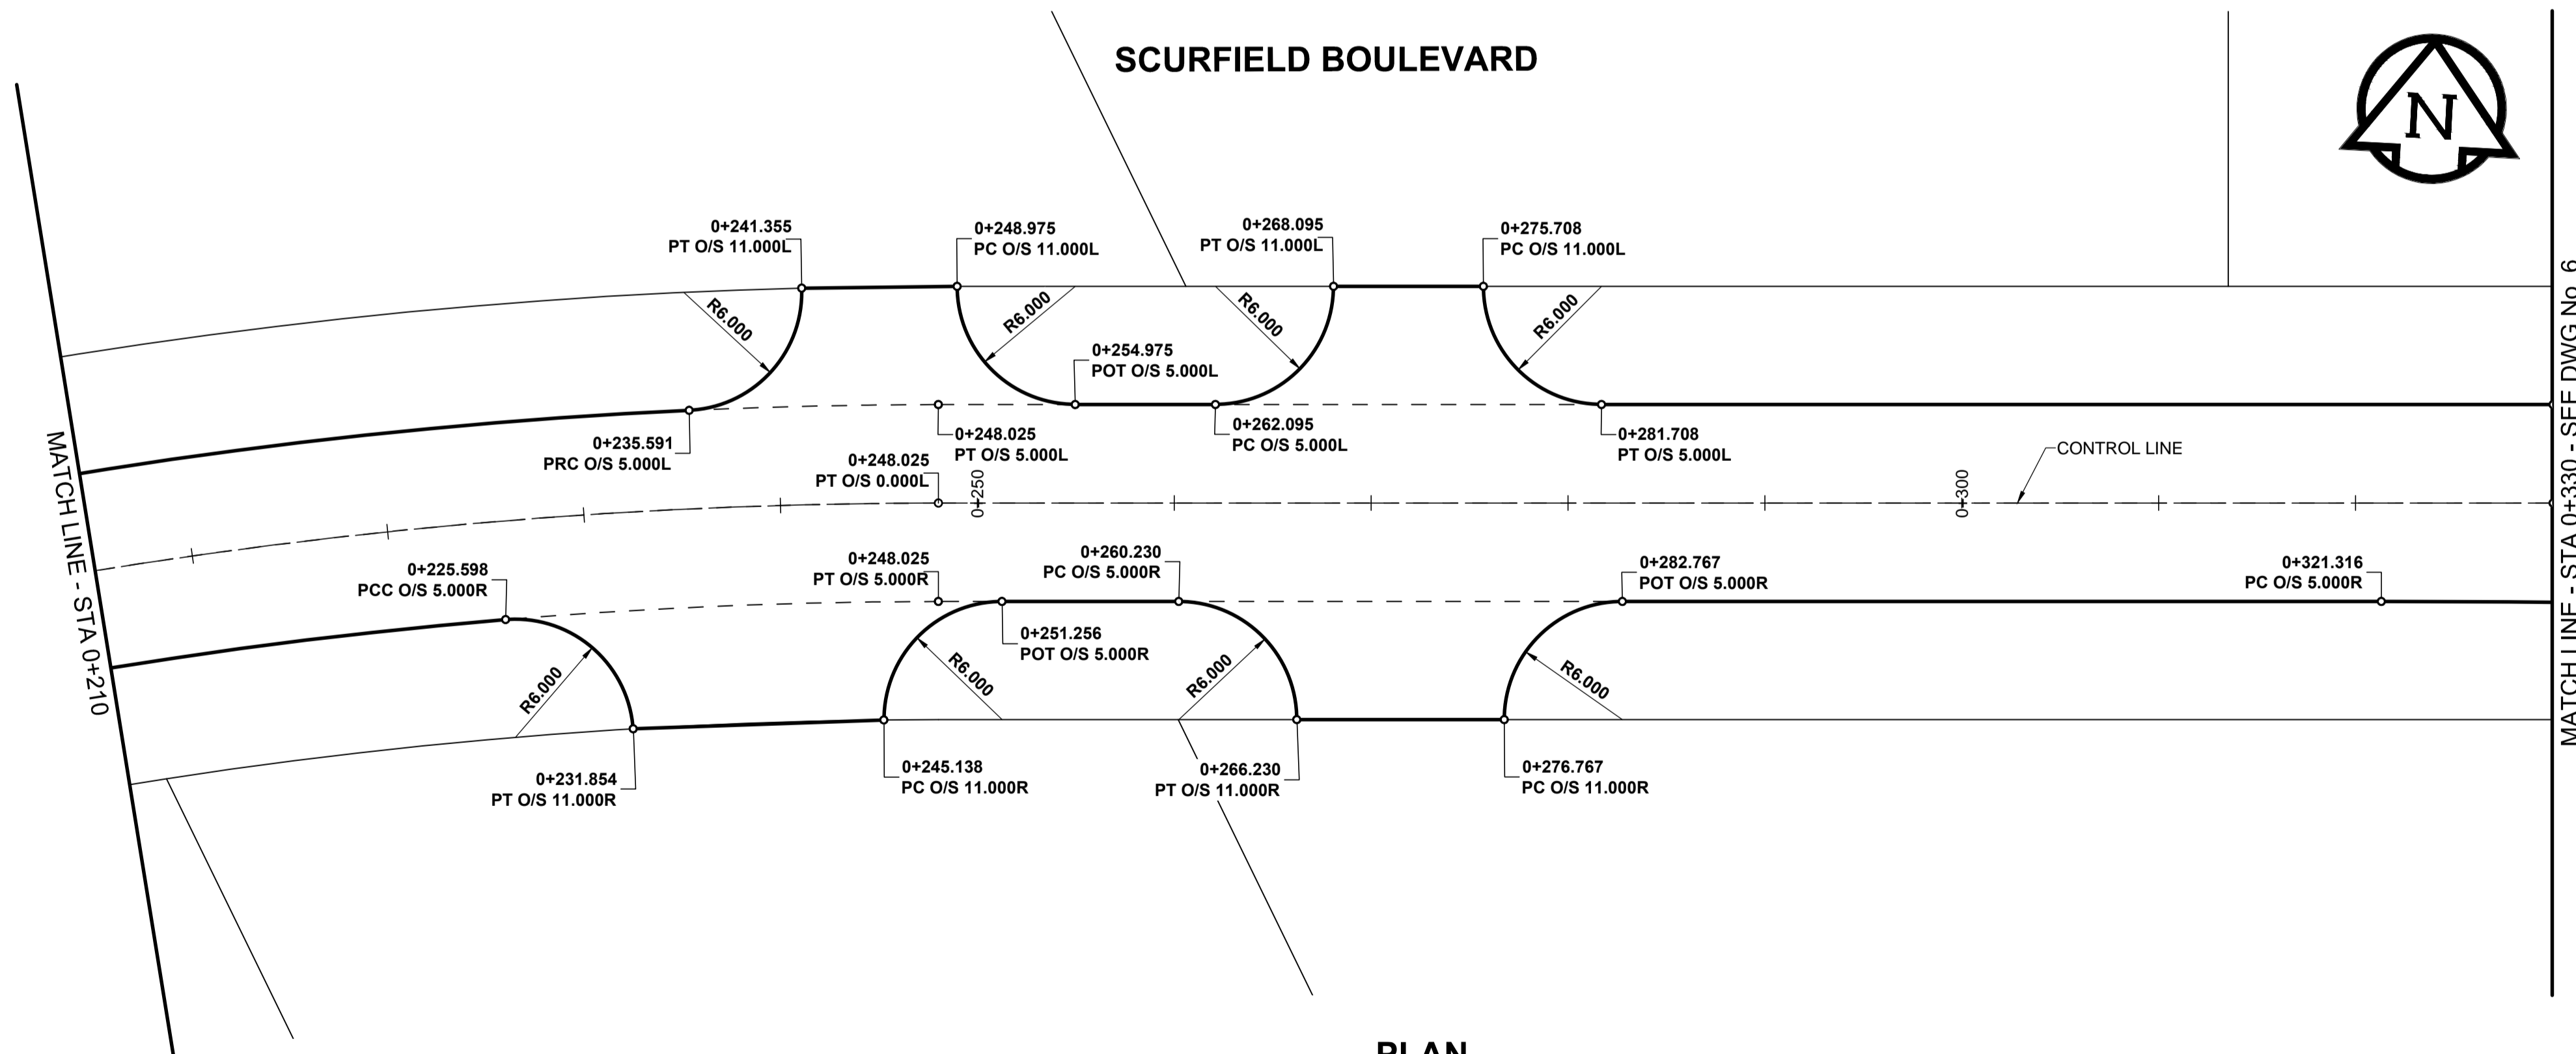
SCURFIELD BOULEVARD

N

0+241.355
PT O/S 11.000L

0+248.975
PC O/S 11.000L

0+268.095
PT O/S 11.000L

0+275.708
PC O/S 11.000L

R6.000

R6.000

R6.000

R6.000

0+254.975
POT O/S 5.000L

0+235.591
PRC O/S 5.000L

0+248.025
PT O/S 5.000L

0+262.095
PC O/S 5.000L

0+281.708
PT O/S 5.000L

0+248.025
PT O/S 0.000L

CONTROL LINE

0+250

0+300

MATCH LINE - STA 0+210

MATCH LINE - STA 0+330 - SEE DWG No. 6

0+225.598
PCC O/S 5.000R

0+248.025
PT O/S 5.000R

0+260.230
PC O/S 5.000R

0+282.767
POT O/S 5.000R

0+321.316
PC O/S 5.000R

0+251.256
POT O/S 5.000R

R6.000

R6.000

R6.000

R6.000

0+231.854
PT O/S 11.000R

0+245.138
PC O/S 11.000R

0+266.230
PT O/S 11.000R

0+276.767
PC O/S 11.000R

PLAN